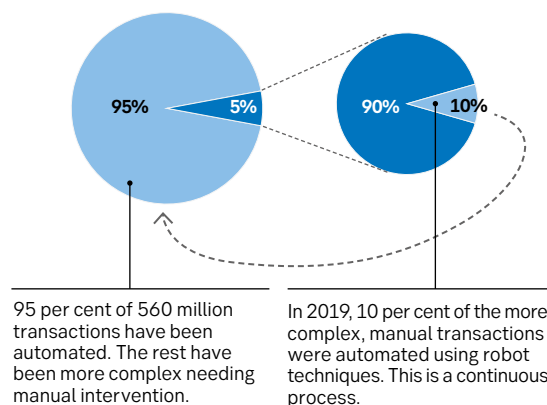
95%

5%

90%

10%

95 per cent of 560 million transactions have been automated. The rest have been more complex needing manual intervention.

In 2019, 10 per cent of the more complex, manual transactions were automated using robot techniques. This is a continuous process.